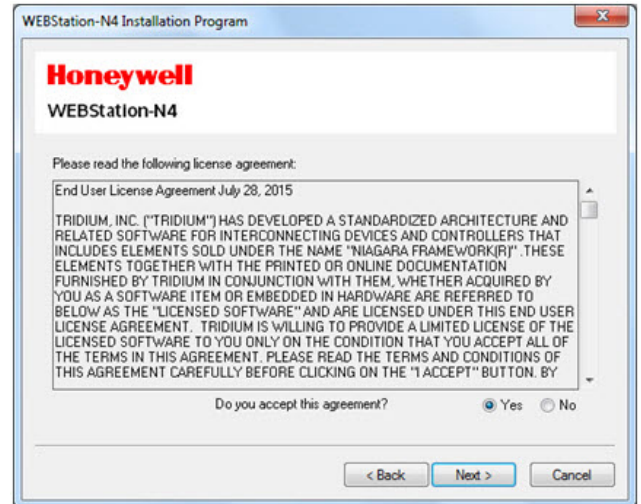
WEBStation-N4 Installation Program

Honeywell

WEBStation-N4

Please read the following license agreement:

End User License Agreement July 28, 2015

TRIDIUM, INC. ("TRIDIUM") HAS DEVELOPED A STANDARDIZED ARCHITECTURE AND RELATED SOFTWARE FOR INTERCONNECTING DEVICES AND CONTROLLERS THAT INCLUDES ELEMENTS SOLD UNDER THE NAME "NIAGARA FRAMEWORK(R)". THESE ELEMENTS TOGETHER WITH THE PRINTED OR ONLINE DOCUMENTATION FURNISHED BY TRIDIUM IN CONJUNCTION WITH THEM, WHETHER ACQUIRED BY YOU AS A SOFTWARE ITEM OR EMBEDDED IN HARDWARE ARE REFERRED TO BELOW AS THE "LICENSED SOFTWARE" AND ARE LICENSED UNDER THIS END USER LICENSE AGREEMENT. TRIDIUM IS WILLING TO PROVIDE A LIMITED LICENSE OF THE LICENSED SOFTWARE TO YOU ONLY ON THE CONDITION THAT YOU ACCEPT ALL OF THE TERMS IN THIS AGREEMENT. PLEASE READ THE TERMS AND CONDITIONS OF THIS AGREEMENT CAREFULLY BEFORE CLICKING ON THE "I ACCEPT" BUTTON. BY

Do you accept this agreement?

Yes No

< Back Next > Cancel